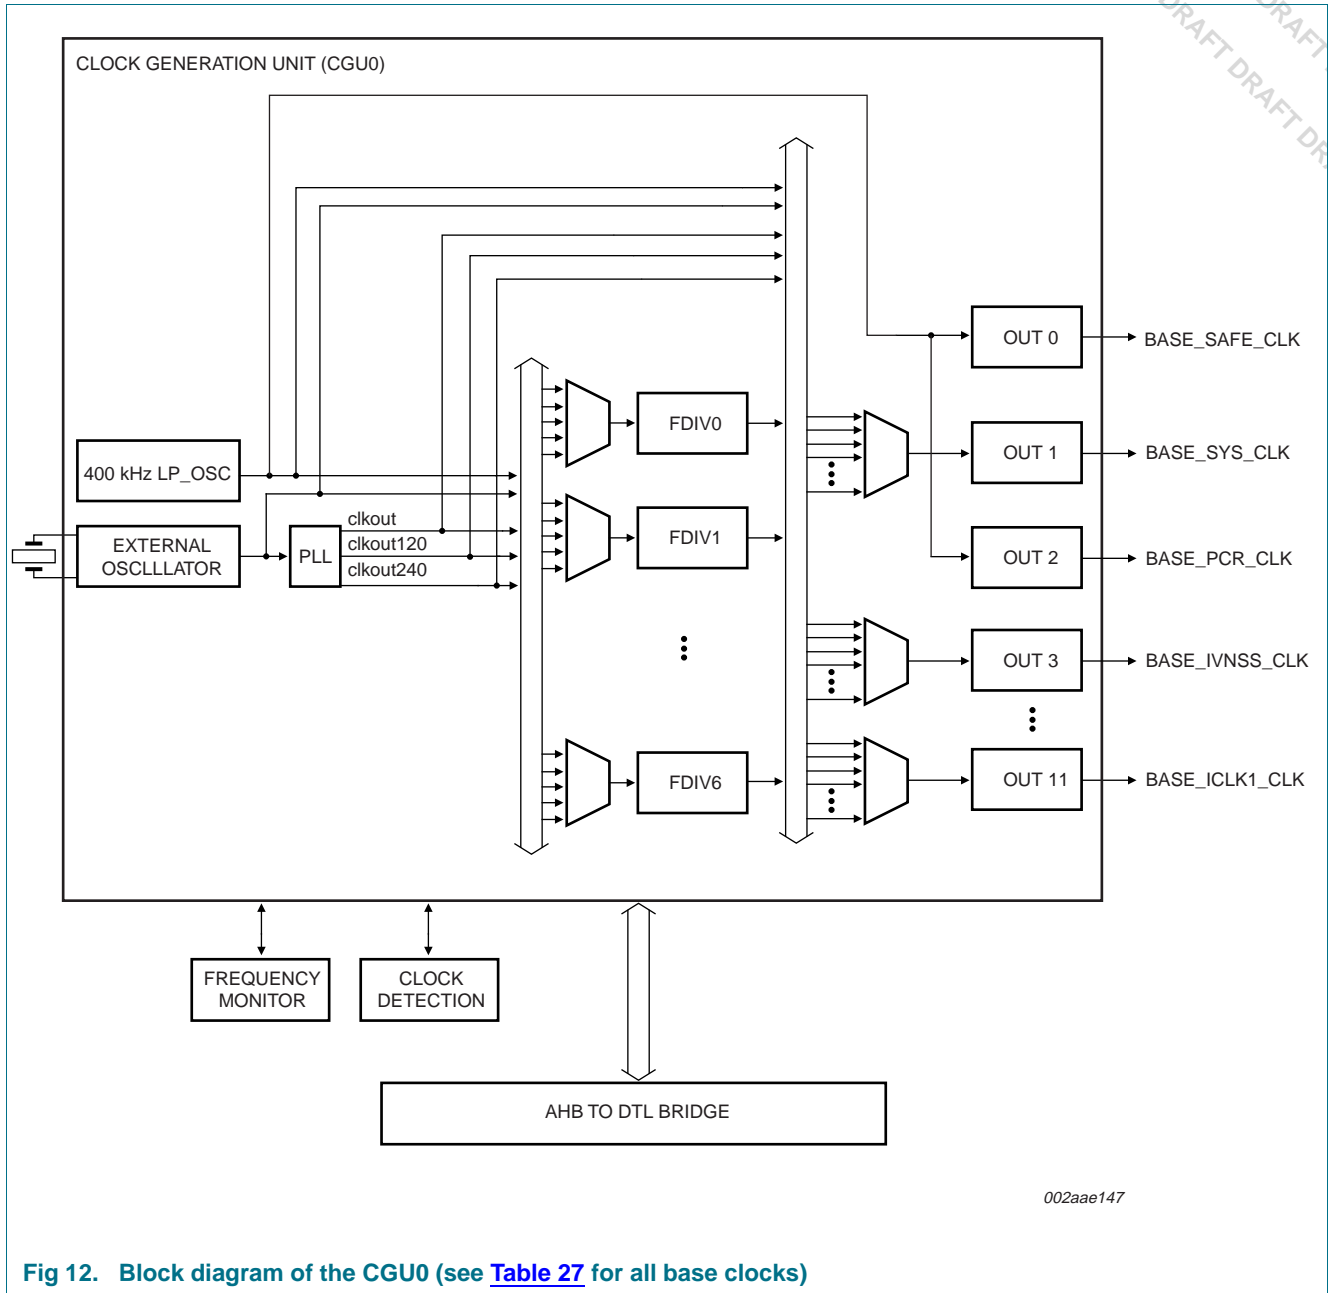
CLOCK GENERATION UNIT (CGU0)

DRAFT DRAFT DRAFT DR

400 kHz LP_OSC

EXTERNAL OSCLLLATOR

PLL

clkout
clkout120
clkout240

FDIV0
FDIV1
FDIV6

OUT 0
OUT 1
OUT 2
OUT 3
OUT 11

BASE_SAFE_CLK
BASE_SYS_CLK
BASE_PCR_CLK
BASE_IVNSS_CLK
BASE_ICLK1_CLK

FREQUENCY MONITOR

CLOCK DETECTION

AHB TO DTL BRIDGE

002aae147

Fig 12. Block diagram of the CGU0 (see Table 27 for all base clocks)